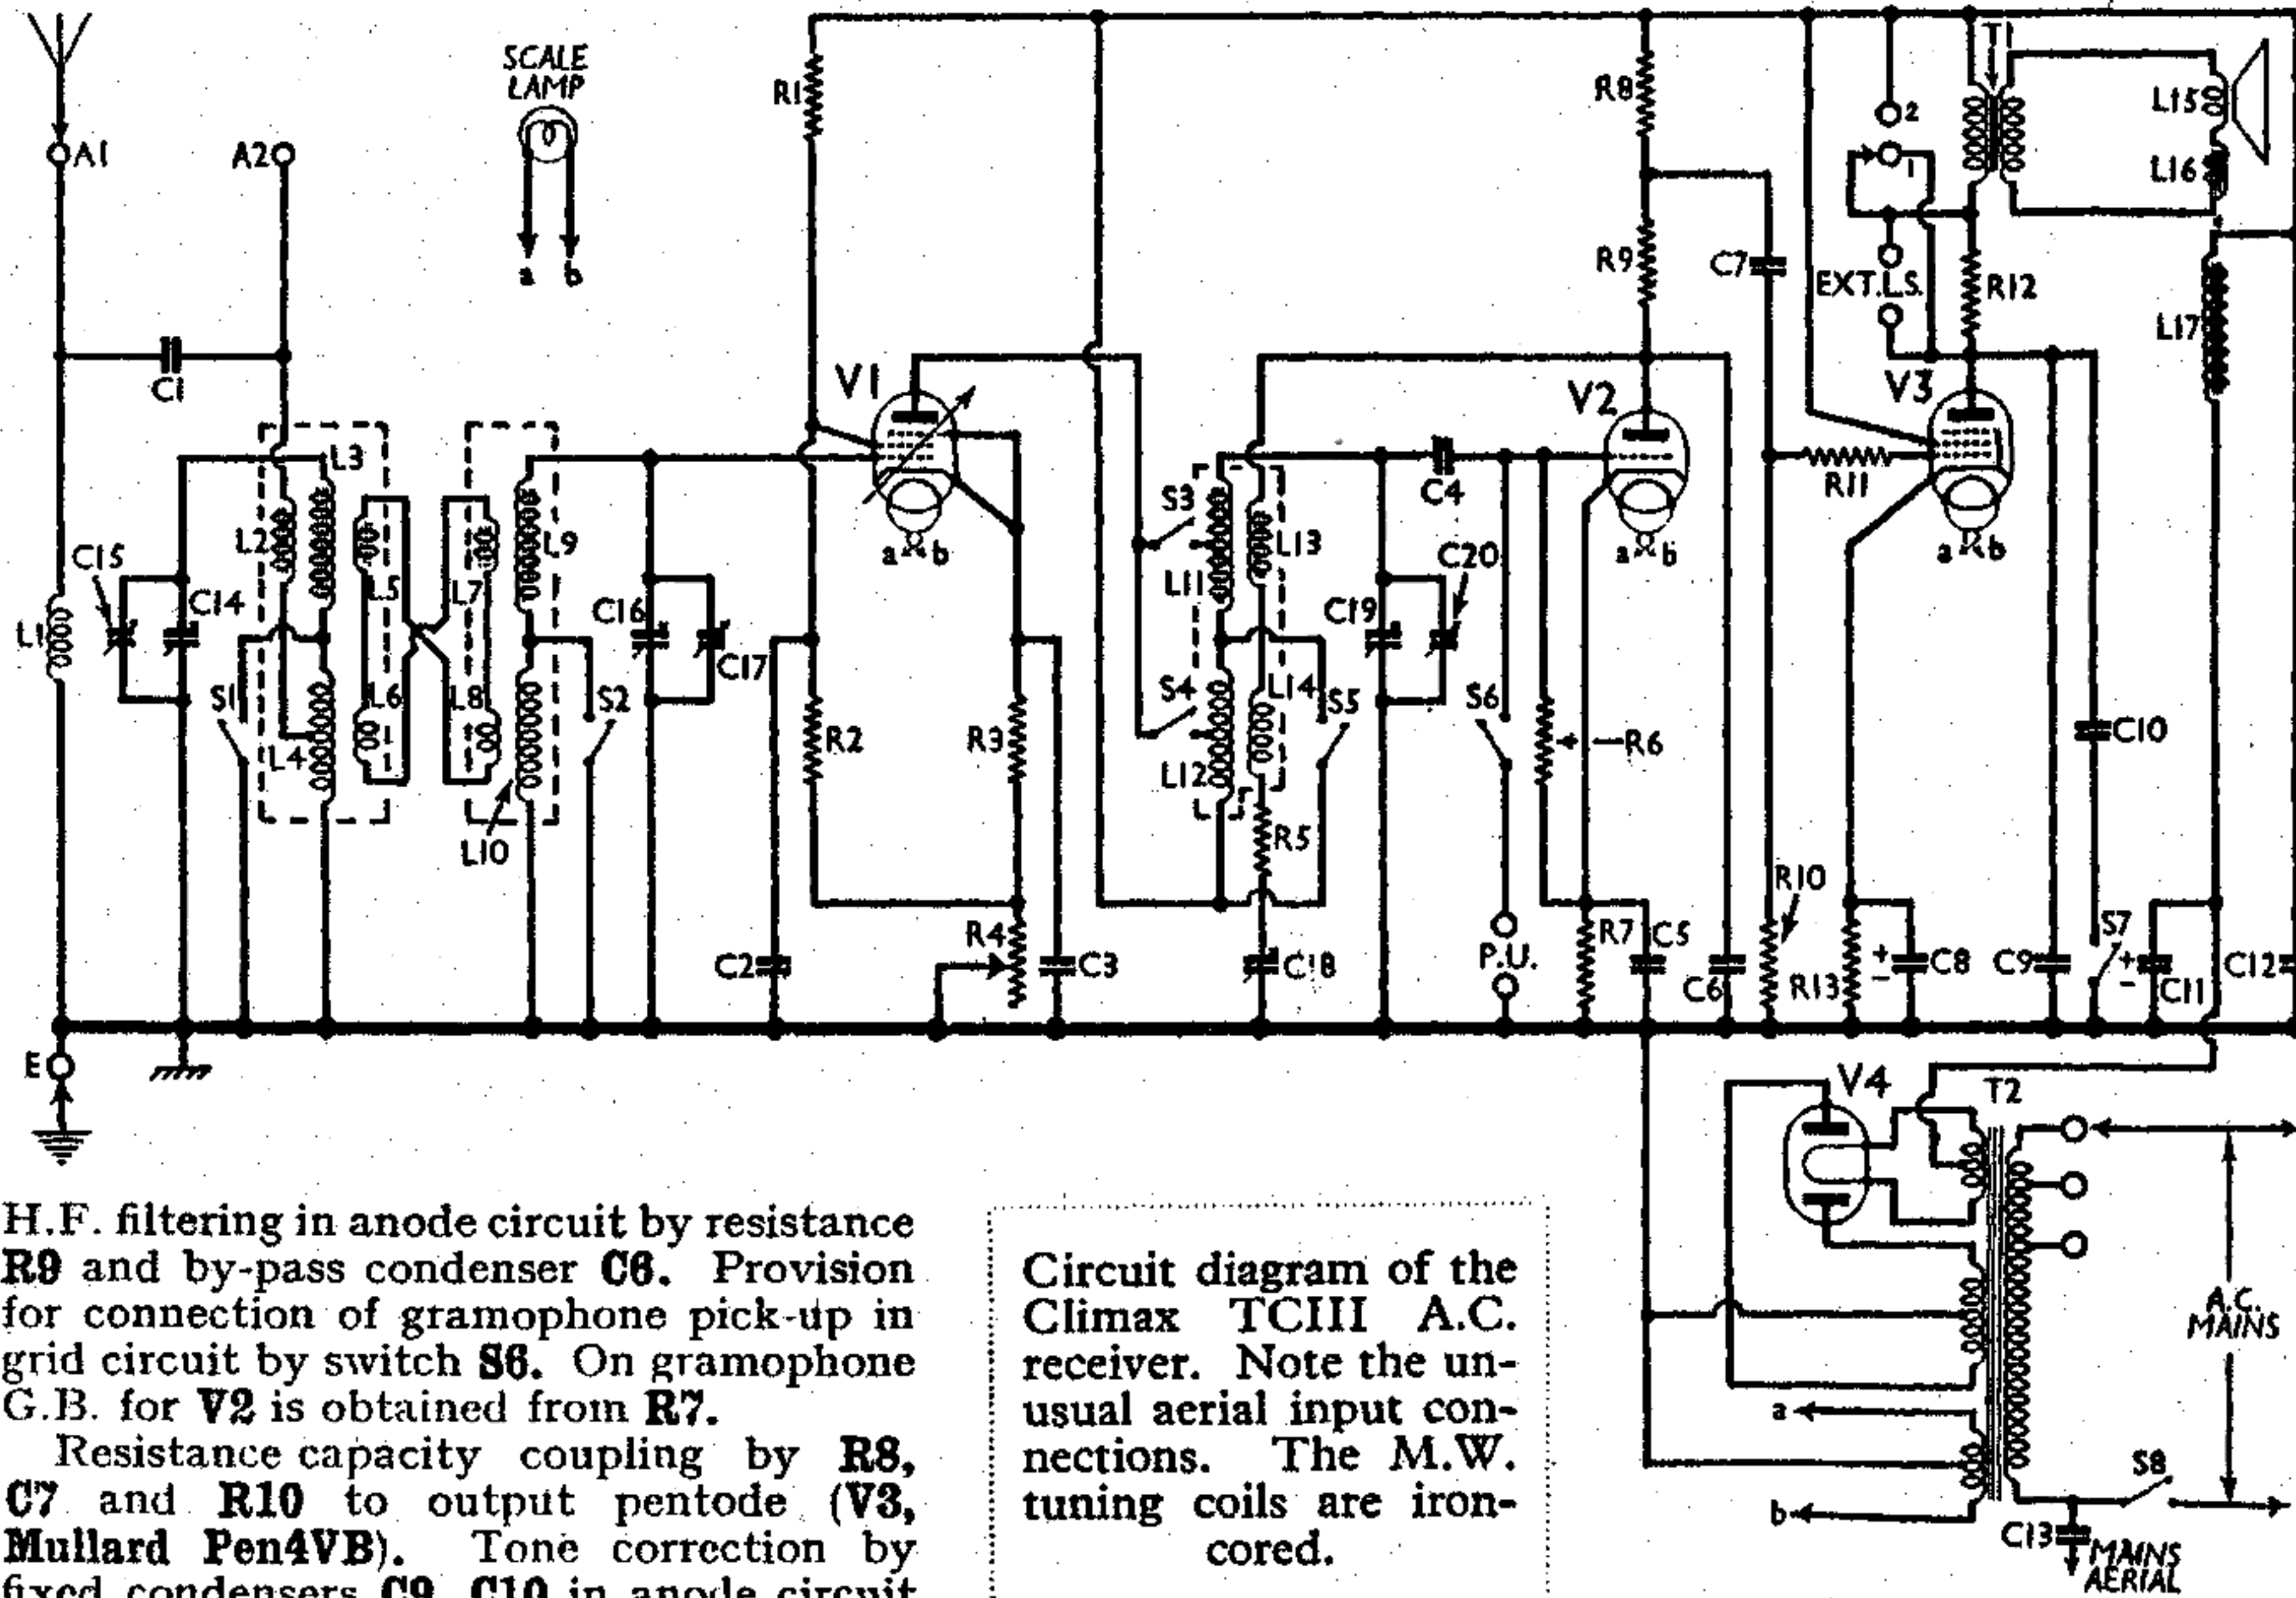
SCALE LAMP

A1 A2 a b C1 L1 C15 C14 L2 L3 L4 L5 L6 L7 L8 L9 L10 S1 S2 C16 C17 R1 V1 a b R2 R3 R4 C2 C3 S3 S4 L11 L12 L13 L14 S5 R5 C18 C19 C20 C4 V2 a b S6 R6 P.U. R7 C5 C6 R8 R9 C7 R10 R11 V3 a b R12 EXT.L.S. 2 1 T1 L15 L16 L17 R13 C8 C9 C10 S7 C11 C12 E V4 T2 A.C. MAINS a b S8 C13 MAINS AERIAL

H.F. filtering in anode circuit by resistance R9 and by-pass condenser C6. Provision for connection of gramophone pick-up in grid circuit by switch S6. On gramophone G.B. for V2 is obtained from R7.

Resistance capacity coupling by R8, C7 and R10 to output pentode (V3, Mullard Pen4VB). Tone correction by fixed condensers C9, C10 in anode circuit

Circuit diagram of the Climax TCIII A.C. receiver. Note the unusual aerial input connections. The M.W. tuning coils are iron-cored.